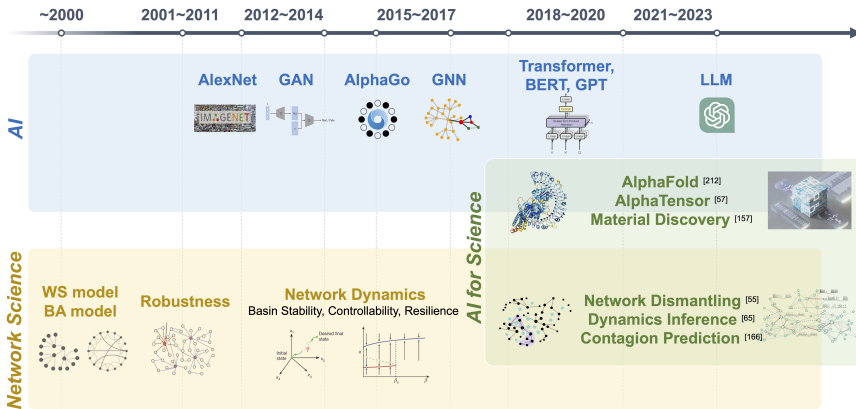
~2000 2001~2011 2012~2014 2015~2017 2018~2020 2021~2023

AI

AlexNet GAN AlphaGo GNN Transformer, BERT, GPT LLM

IMAGENET

AI for Science

AlphaFold [212]
AlphaTensor [57]
Material Discovery [157]

Network Science

WS model
BA model

Robustness

Network Dynamics
Basin Stability, Controllability, Resilience

Desired final state

Initial state

Network Dismantling [55]
Dynamics Inference [65]
Contagion Prediction [166]